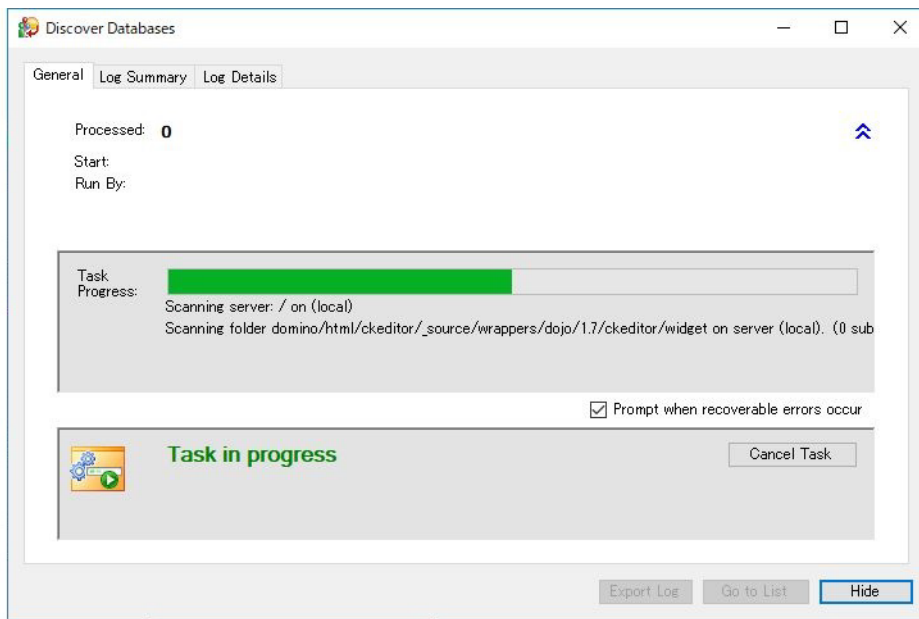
Discover Databases

General | Log Summary | Log Details

Processed: 0

Start:

Run By:

Task Progress:

Scanning server: / on (local)

Scanning folder domino/html/ckeditor/_source/wrappers/dojo/1.7/ckeditor/widget on server (local). (0 sub

Prompt when recoverable errors occur

Task in progress

Cancel Task

Export Log | Go to List | Hide